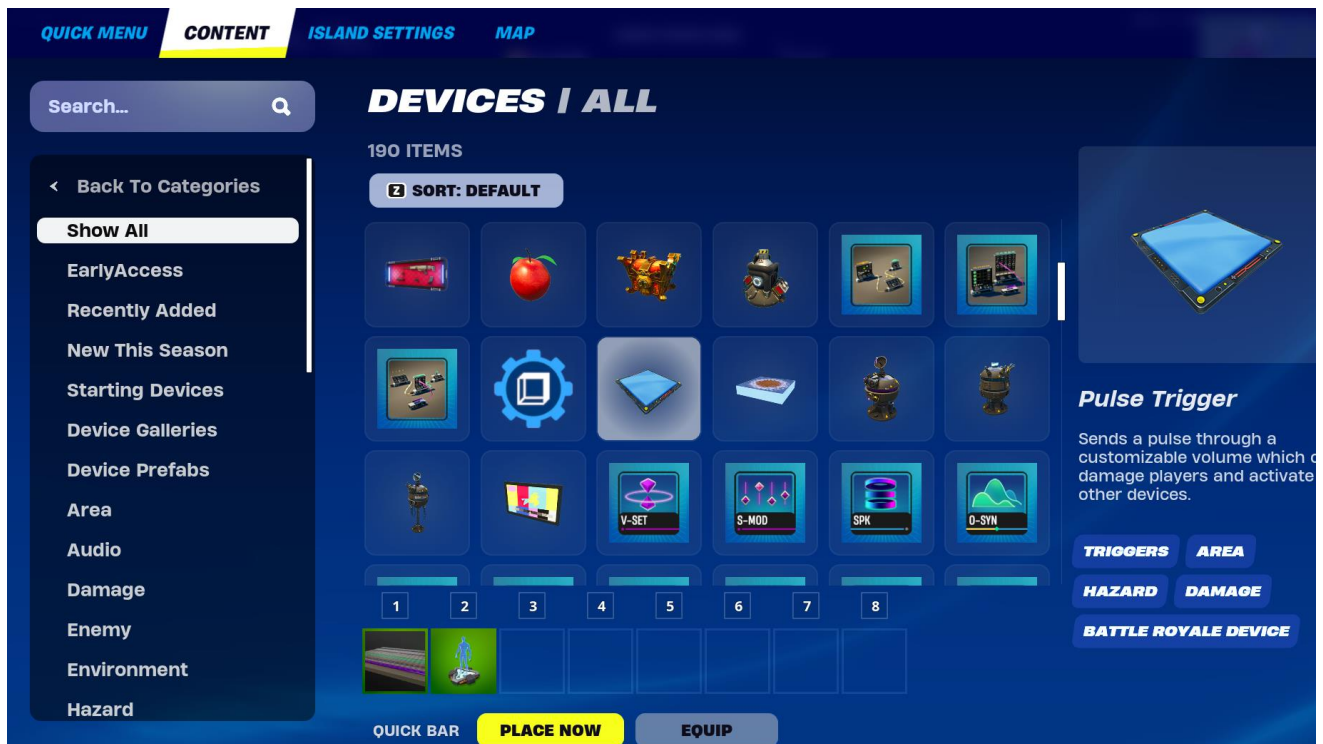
QUICK MENU CONTENT ISLAND SETTINGS MAP

Search...

Back To Categories
Show All
EarlyAccess
Recently Added
New This Season
Starting Devices
Device Galleries
Device Prefabs
Area
Audio
Damage
Enemy
Environment
Hazard

DEVICES / ALL

190 ITEMS

Z SORT: DEFAULT

V-SET S-MOD SPK O-SYN

1 2 3 4 5 6 7 8

QUICK BAR PLACE NOW EQUIP

Pulse Trigger

Sends a pulse through a customizable volume which c damage players and activate other devices.

TRIGGERS AREA
HAZARD DAMAGE
BATTLE ROYALE DEVICE